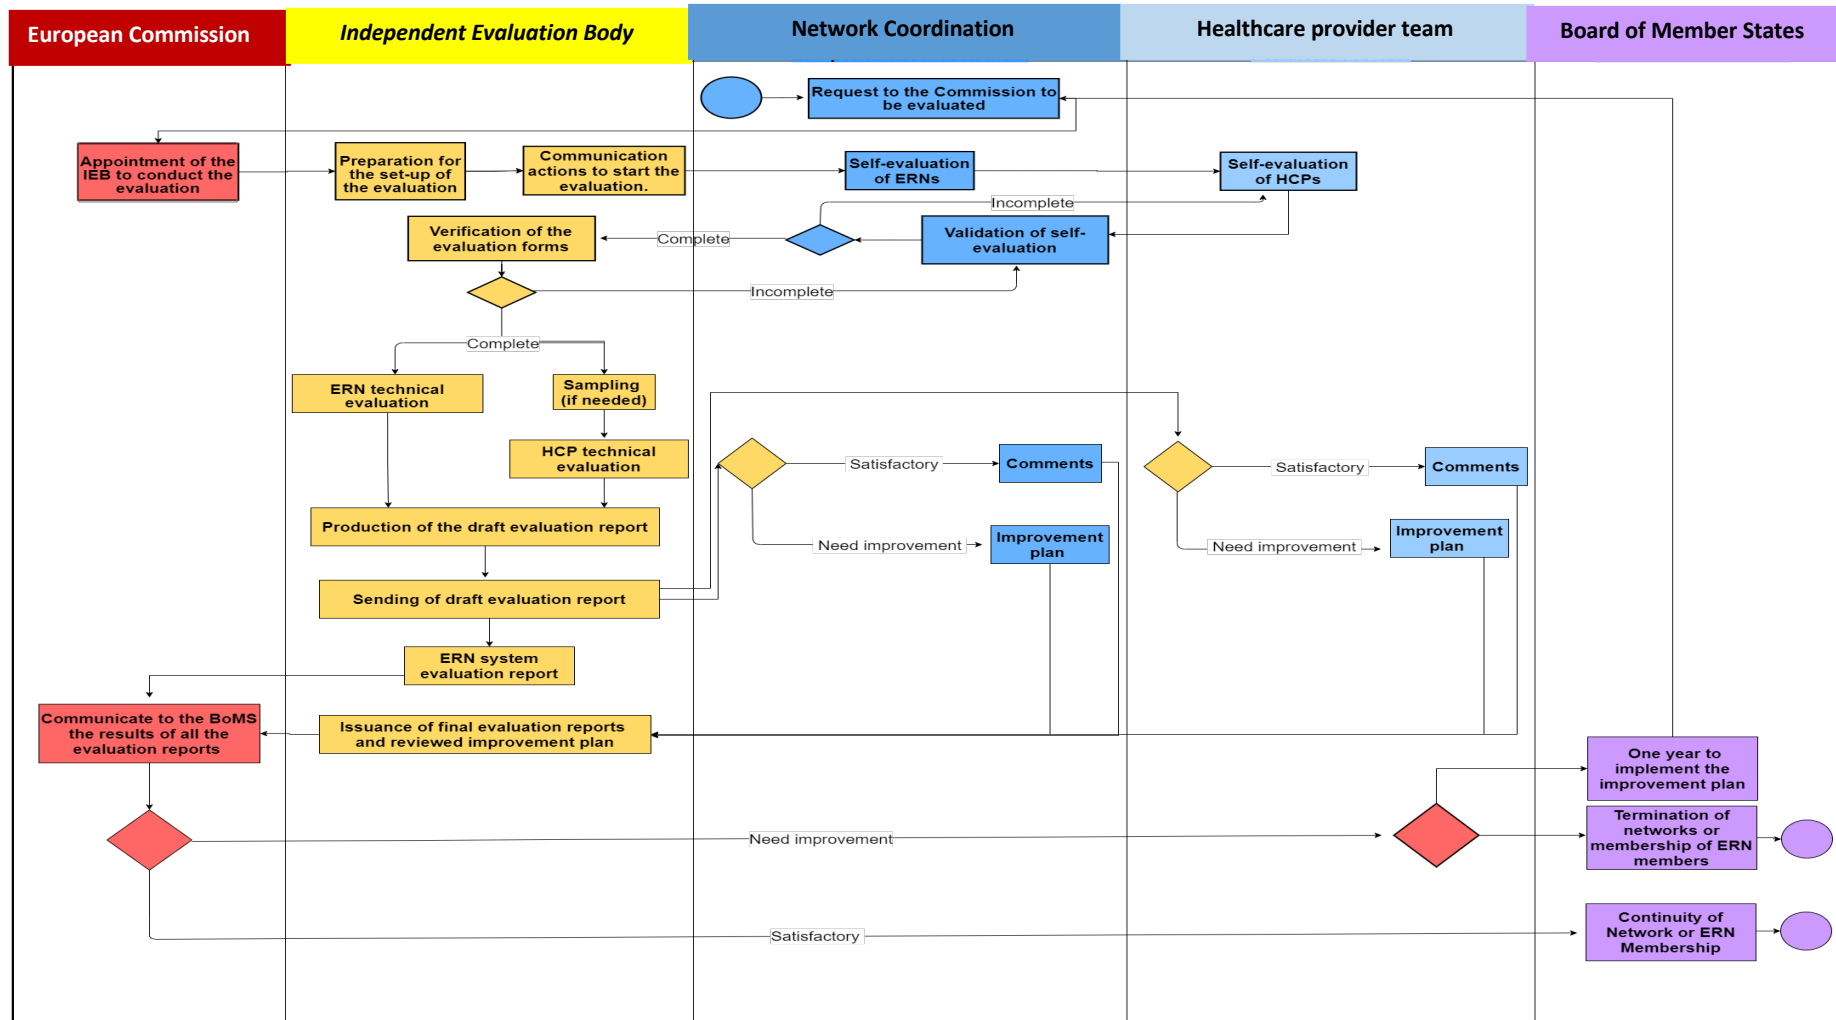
European Commission
Independent Evaluation Body
Network Coordination
Healthcare provider team
Board of Member States

Request to the Commission to be evaluated

Appointment of the IEB to conduct the evaluation

Preparation for the set-up of the evaluation

Communication actions to start the evaluation.

Self-evaluation of ERNs

Self-evaluation of HCPs

Incomplete

Verification of the evaluation forms

Complete

Validation of self-evaluation

Incomplete

Complete

ERN technical evaluation

Sampling (if needed)

HCP technical evaluation

Satisfactory

Comments

Satisfactory

Comments

Production of the draft evaluation report

Need improvement

Improvement plan

Need improvement

Improvement plan

Sending of draft evaluation report

ERN system evaluation report

Communicate to the BoMS the results of all the evaluation reports

Issuance of final evaluation reports and reviewed improvement plan

One year to implement the improvement plan

Need improvement

Termination of networks or membership of ERN members

Satisfactory

Continuity of Network or ERN Membership